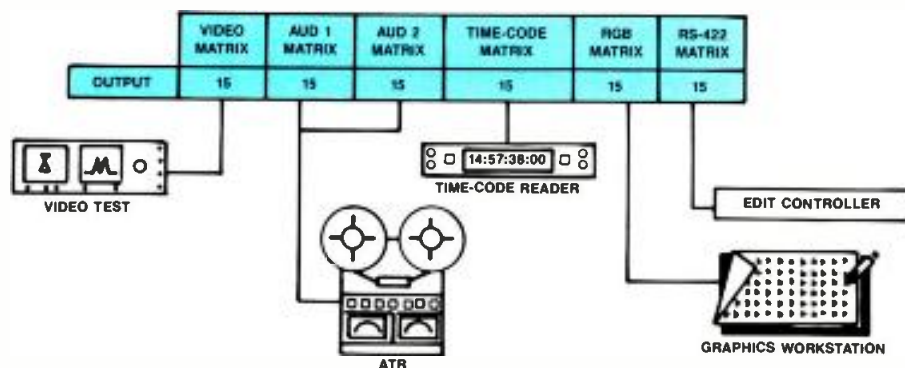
|  | VIDEO MATRIX | AUD 1 MATRIX | AUD 2 MATRIX | TIME-CODE MATRIX | RGB MATRIX | RS-422 MATRIX |
|---|---|---|---|---|---|---|
| OUTPUT | 15 | 15 | 15 | 15 | 15 | 15 |

14:57:38:00

TIME-CODE READER

VIDEO TEST

EDIT CONTROLLER

ATR

GRAPHICS WORKSTATION